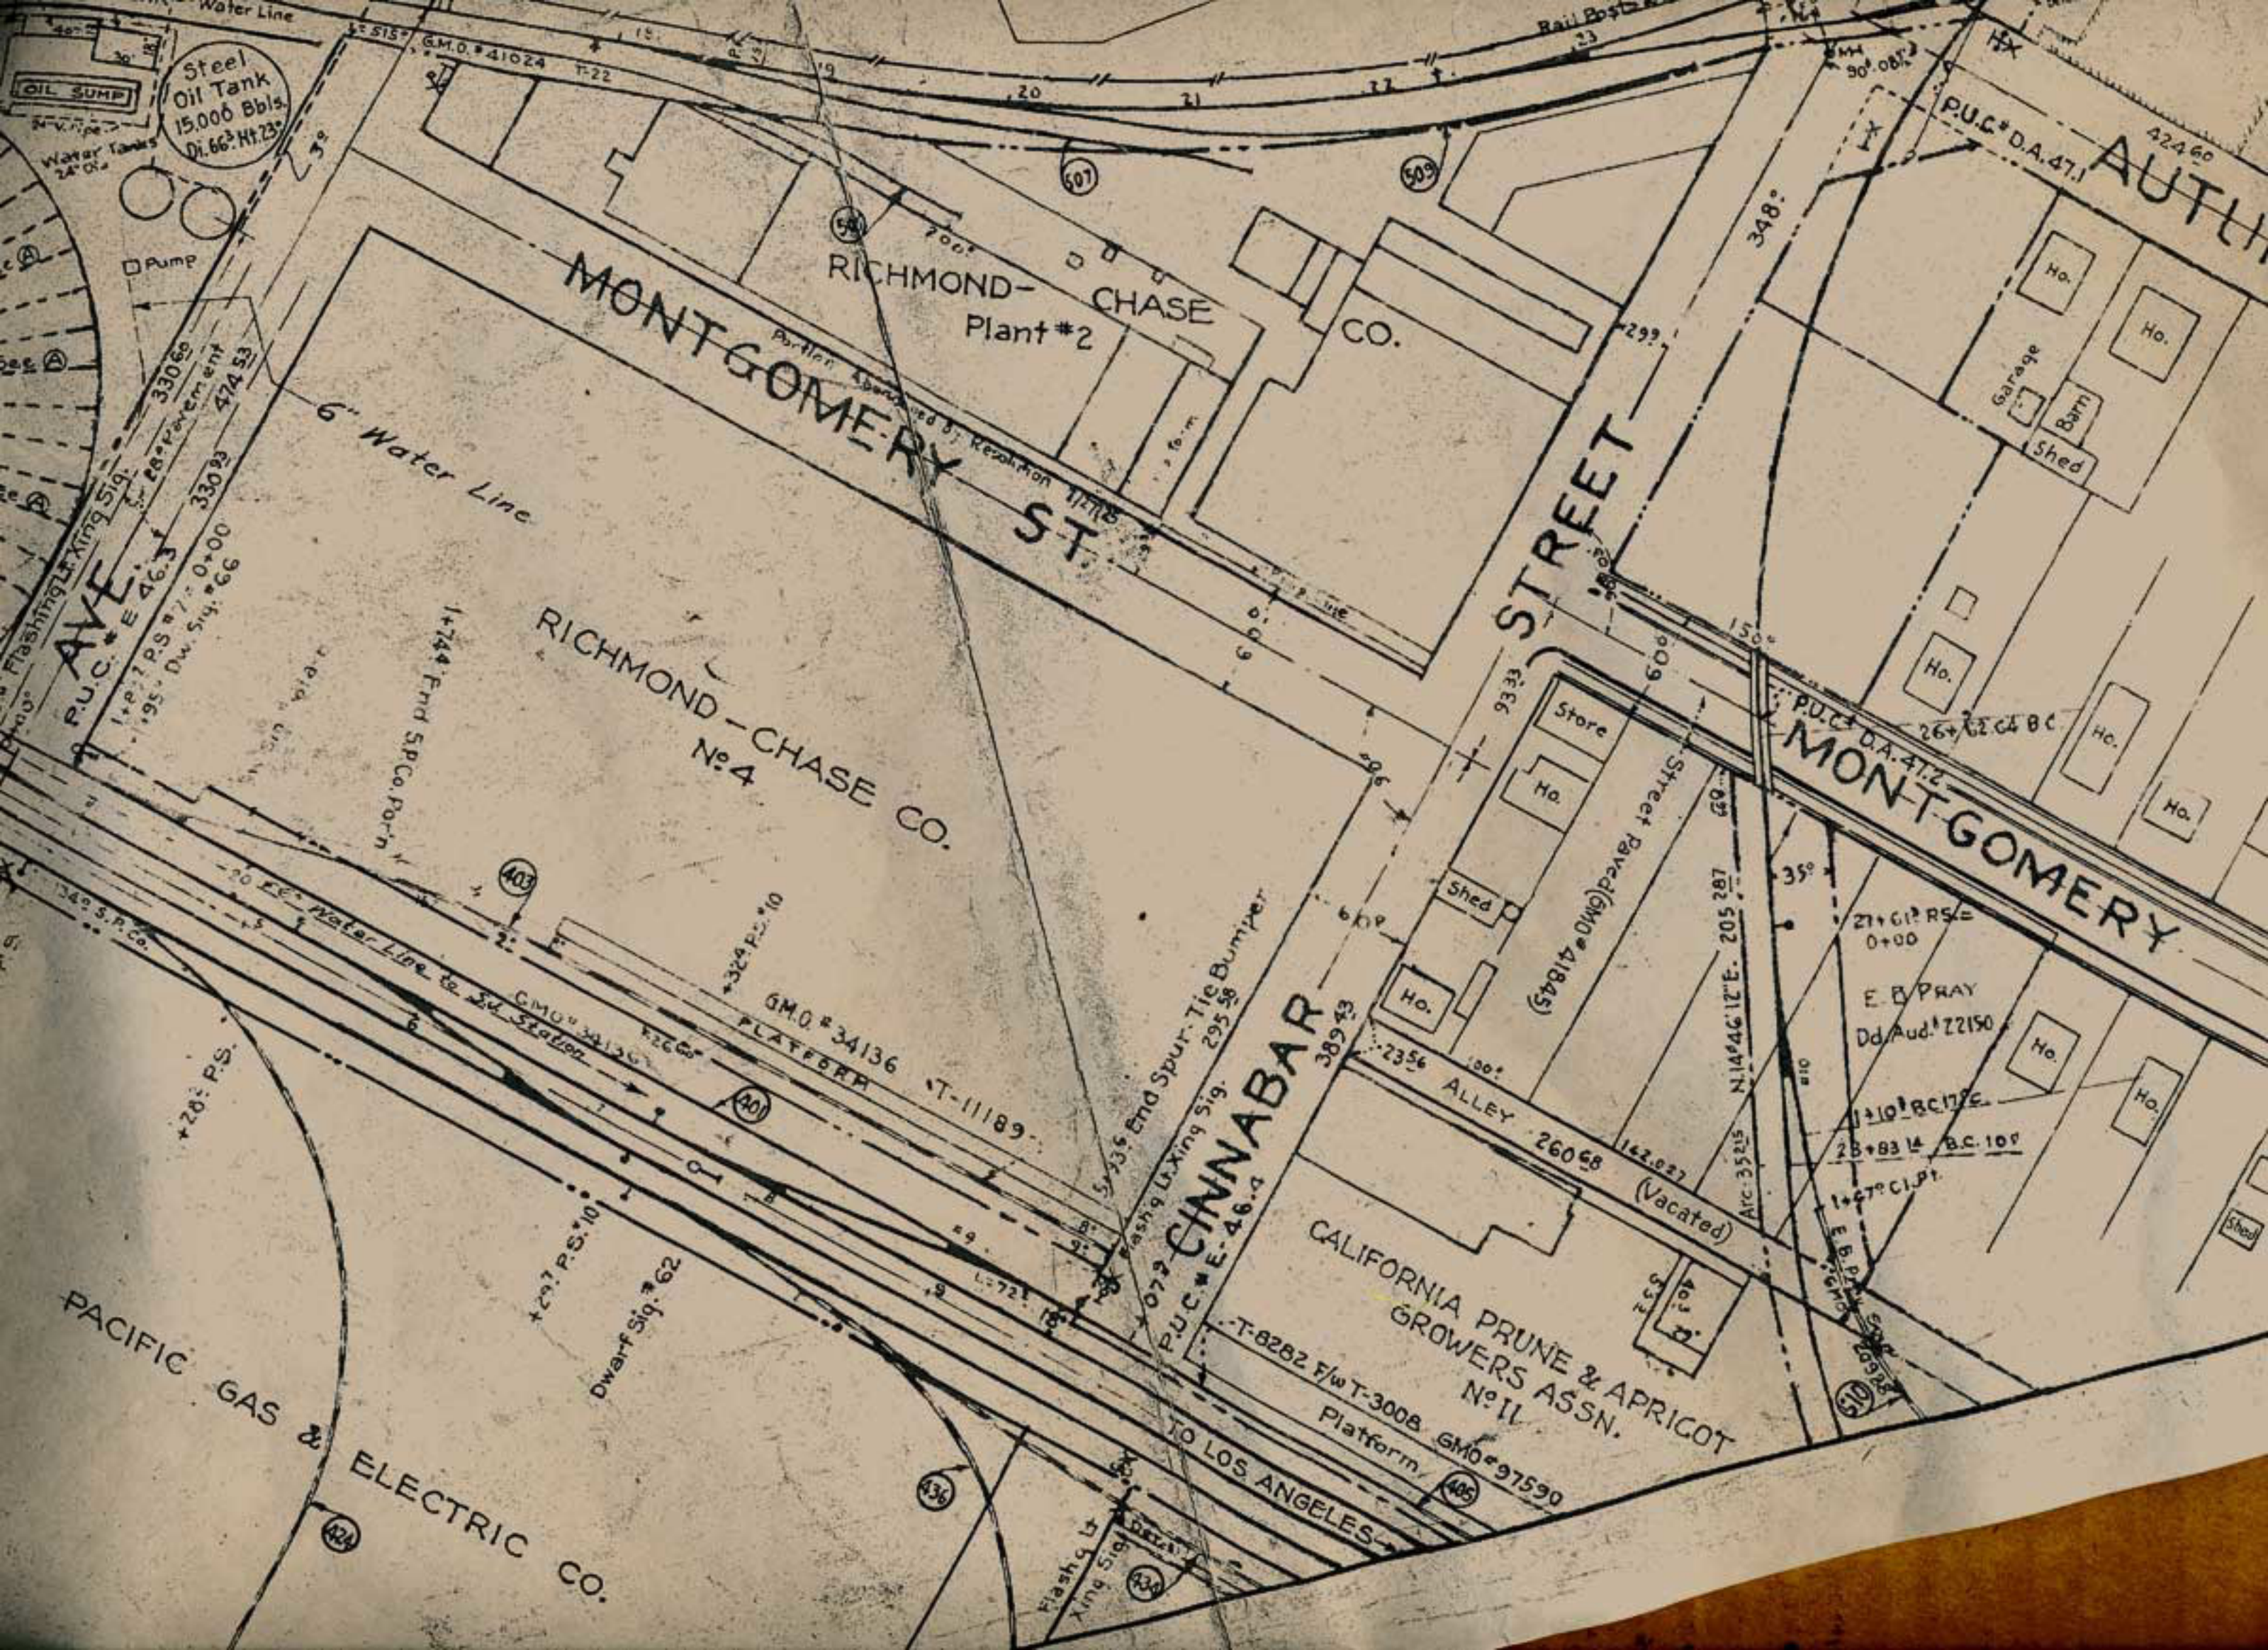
Water Line
Steel Oil Tank 15,000 Bbls. Di. 66' Ht. 23'
OIL SUMP
Water Tanks 24' Di.
Pump
G.M.O. #41024
T-22
Rail Posts
20
21
22
507
509
54
RICHMOND-CHASE CO.
Plant #2
MONTGOMERY ST.
Portion Abandoned by Resolution
P.U.C. # D.A. 47.1
AUTU
348°
Ho.
Ho.
Garage
Barn
Shed
STREET
299
6" Water Line
AVE.
P.U.C. # E-46.3
Flashing Lt. Xing Sig.
330.60
474.53
330.93
1+74.4 End S.P.Co. Por'n
RICHMOND-CHASE CO.
Nº4
403
Water Line to Sub Station
GMO # 34136
PLATFORM
GM.O. # 34136
T-11189
401
+28 P.S.
+29.7 P.S. #10
Dwarf Sig. #62
PACIFIC GAS & ELECTRIC CO.
424
436
436
End Spur Tie Bumper
Flashing Lt. Xing Sig.
CINNABAR
P.U.C. # E-46.4
389.43
TO LOS ANGELES
Store
Ho.
Shed
Ho.
Street Paved (GMO # 41845)
ALLEY 260.68 (Vacated)
CALIFORNIA PRUNE & APRICOT GROWERS ASSN. Nº11
T-8282 F/w T-3008 GMO # 97590
Platform
405
P.U.C. # D.A. 47.2
MONTGOMERY
Ho.
Ho.
Ho.
Ho.
Ho.
Shed
E. B. PRAY
Dd. Aud. # 22150
27+61 P.R.S.= 0+00
N.14°46'12"E. 205.287
35°
150°
510
Flashing Lt. Xing Sig.
436